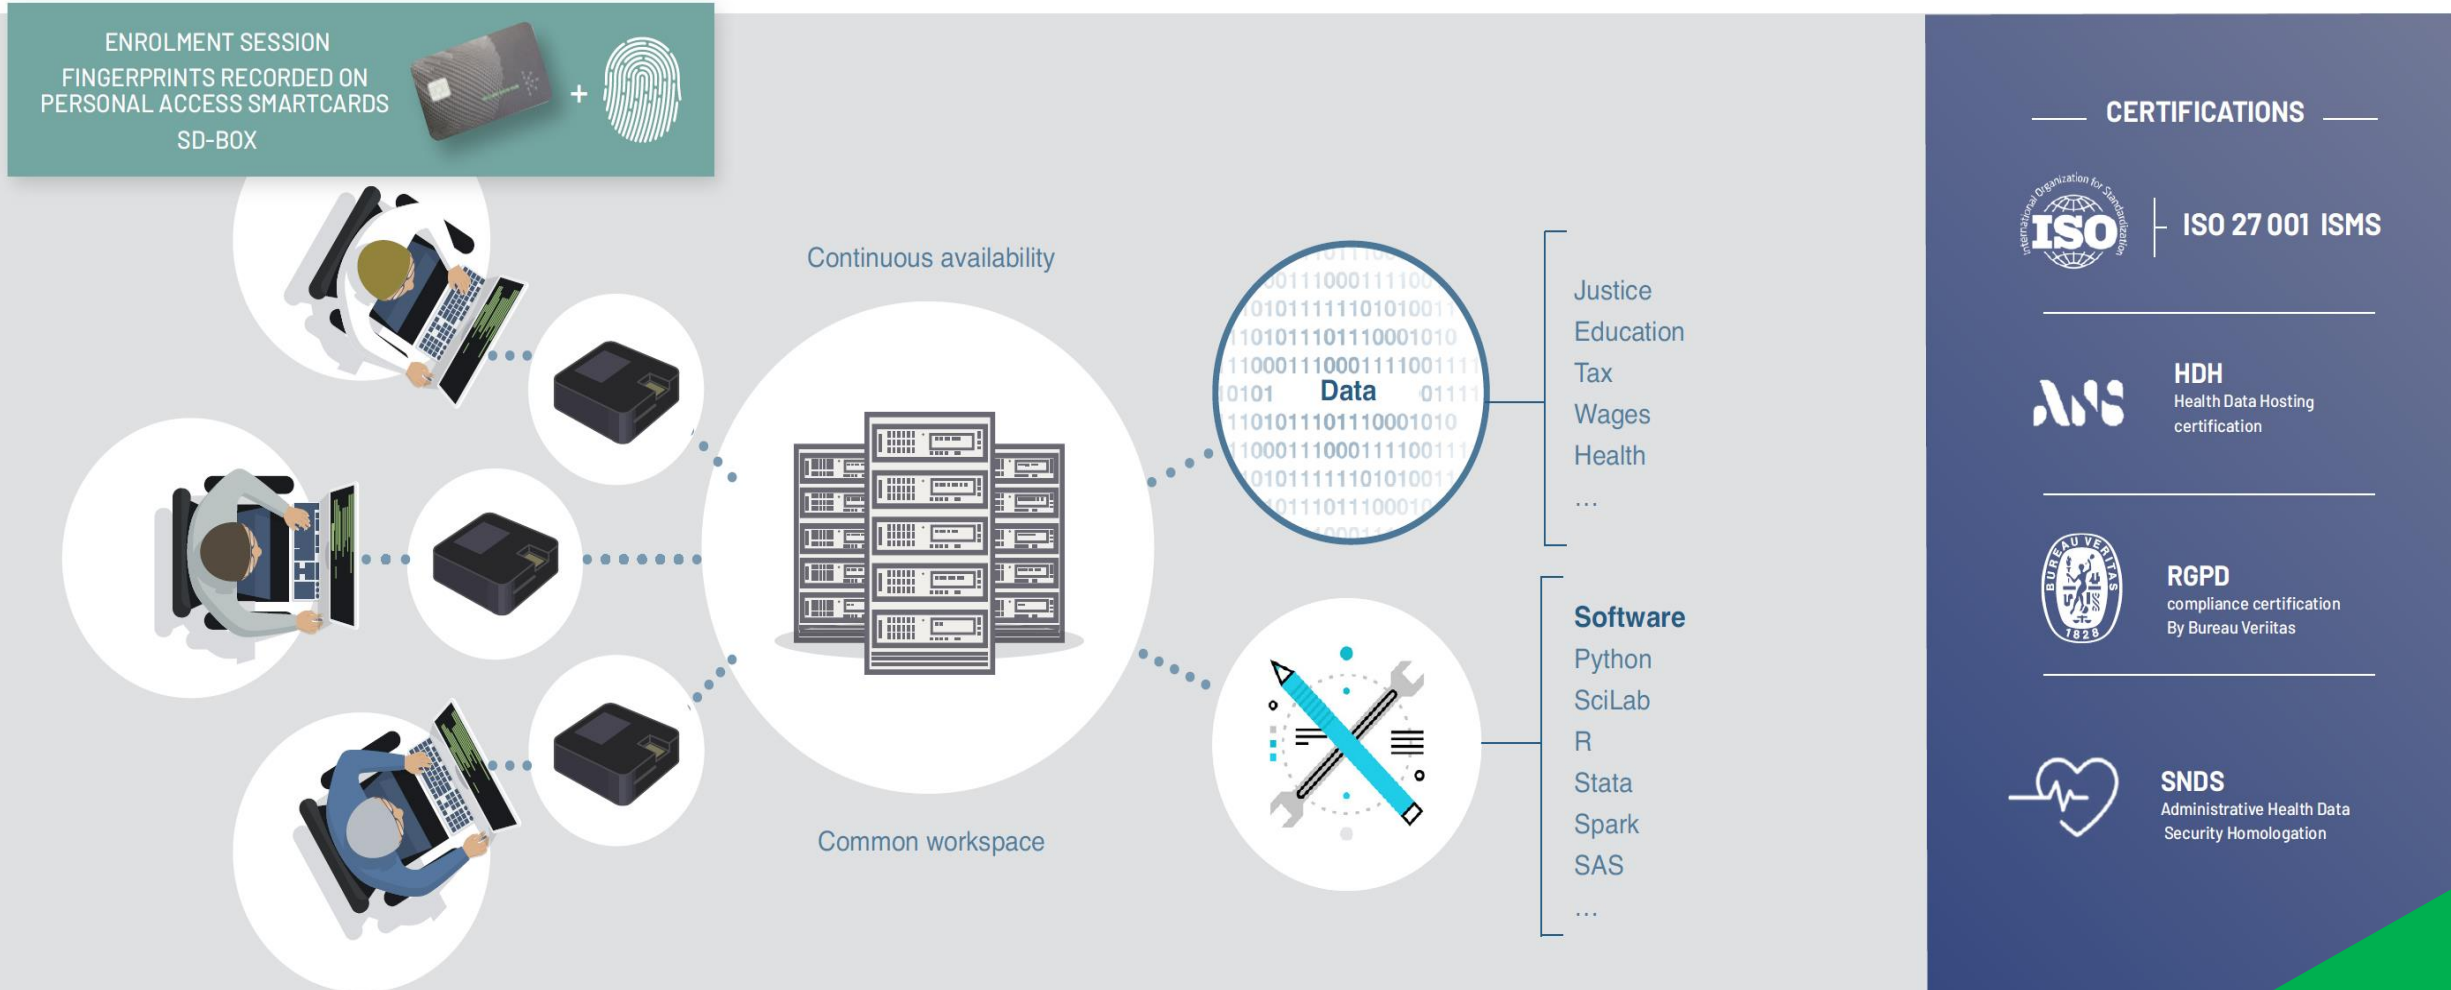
ENROLMENT SESSION
FINGERPRINTS RECORDED ON PERSONAL ACCESS SMARTCARDS
SD-BOX

+

Continuous availability

Data

Justice
Education
Tax
Wages
Health
...

Software
Python
SciLab
R
Stata
Spark
SAS
...

Common workspace

CERTIFICATIONS

International Organization for Standardization
ISO
ISO 27 001 ISMS

HDH
Health Data Hosting certification

BUREAU VERITAS 1828
RGPD
compliance certification By Bureau Veritas

SNDS
Administrative Health Data Security Homologation